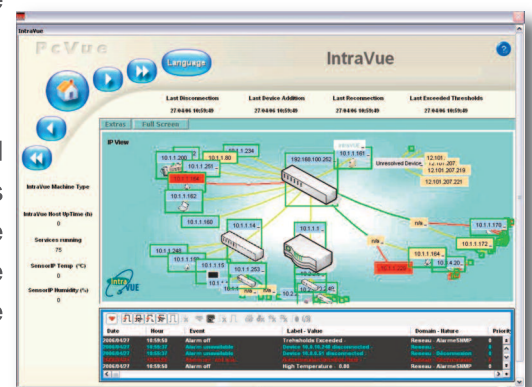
IntraVue

PcVue

IntraVue

Language

Last Disconnection
27/04/06 10:59:49

Last Device Addition
27/04/06 10:59:49

Last Reconnection
27/04/06 10:59:49

Last Exceeded Thresholds
27/04/06 10:59:49

Extras Full Screen

IP View

IntraVue Machine Type

IntraVue Host UpTime (h)
0

Services running
75

SensorIP Temp (°C)
0

SensorIP Humidity (%)
0

10.1.1.200
10.1.1.80
10.1.1.234
10.1.1.201
10.1.1.182
192.168.100.252
10.1.1.161
Unresolved Devices
12.101.
12.101.207
12.101.207.219
12.101.207.221
10.1.1.160
10.1.1.14
10.1.1.240
10.1.1.115
10.1.1.253
10.1.1.1
10.1.1.170
10.1.1.172
10.1.1.164
10.1.4.20
10.2
n/a
n/a
n/a

IntraVue

| Date | Hour | Event | Label - Value | Domain - Nature | Priority |
|---|---|---|---|---|---|
| 2006/04/27 | 10:59:50 | Alarm off | Trehsholds Exceeded | Reseau Alarme SNMP | 0 |
| 2006/04/27 | 10:59:37 | Alarm unavailable | Device 10.9.15.249 disconnected | Reseau Déconnexion | 0 |
| 2006/04/27 | 10:59:37 | Alarm unavailable | Device 10.6.0.61 disconnected | Reseau Déconnexion | 0 |
| 2006/04/27 | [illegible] | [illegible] | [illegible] | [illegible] | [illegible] |
| 2006/04/27 | 10:59:50 | Alarm off | High Temperature 0.00 | Reseau Alarme SNMP | 0 |